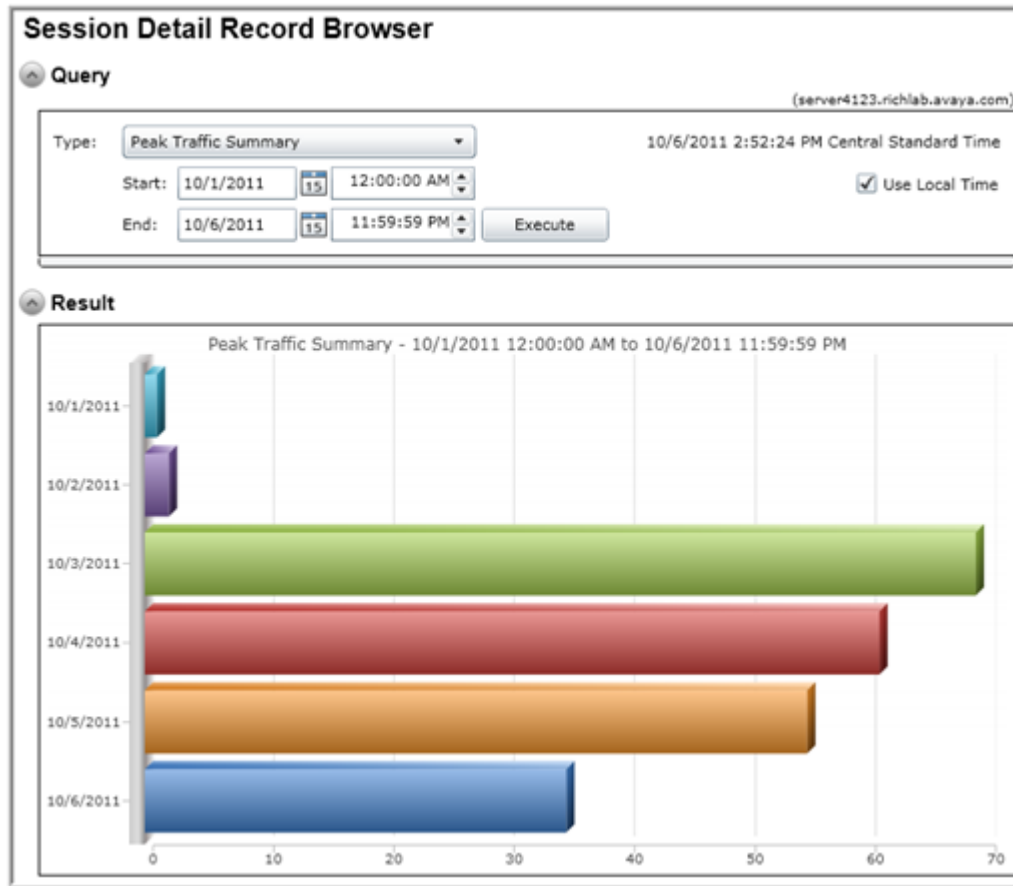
Session Detail Record Browser

Query

(server4123.richlab.avaya.com)

Type: Peak Traffic Summary

10/6/2011 2:52:24 PM Central Standard Time

Start: 10/1/2011 15 12:00:00 AM

Use Local Time

End: 10/6/2011 15 11:59:59 PM

Execute

Result

Peak Traffic Summary - 10/1/2011 12:00:00 AM to 10/6/2011 11:59:59 PM

10/1/2011
10/2/2011
10/3/2011
10/4/2011
10/5/2011
10/6/2011

0 10 20 30 40 50 60 70